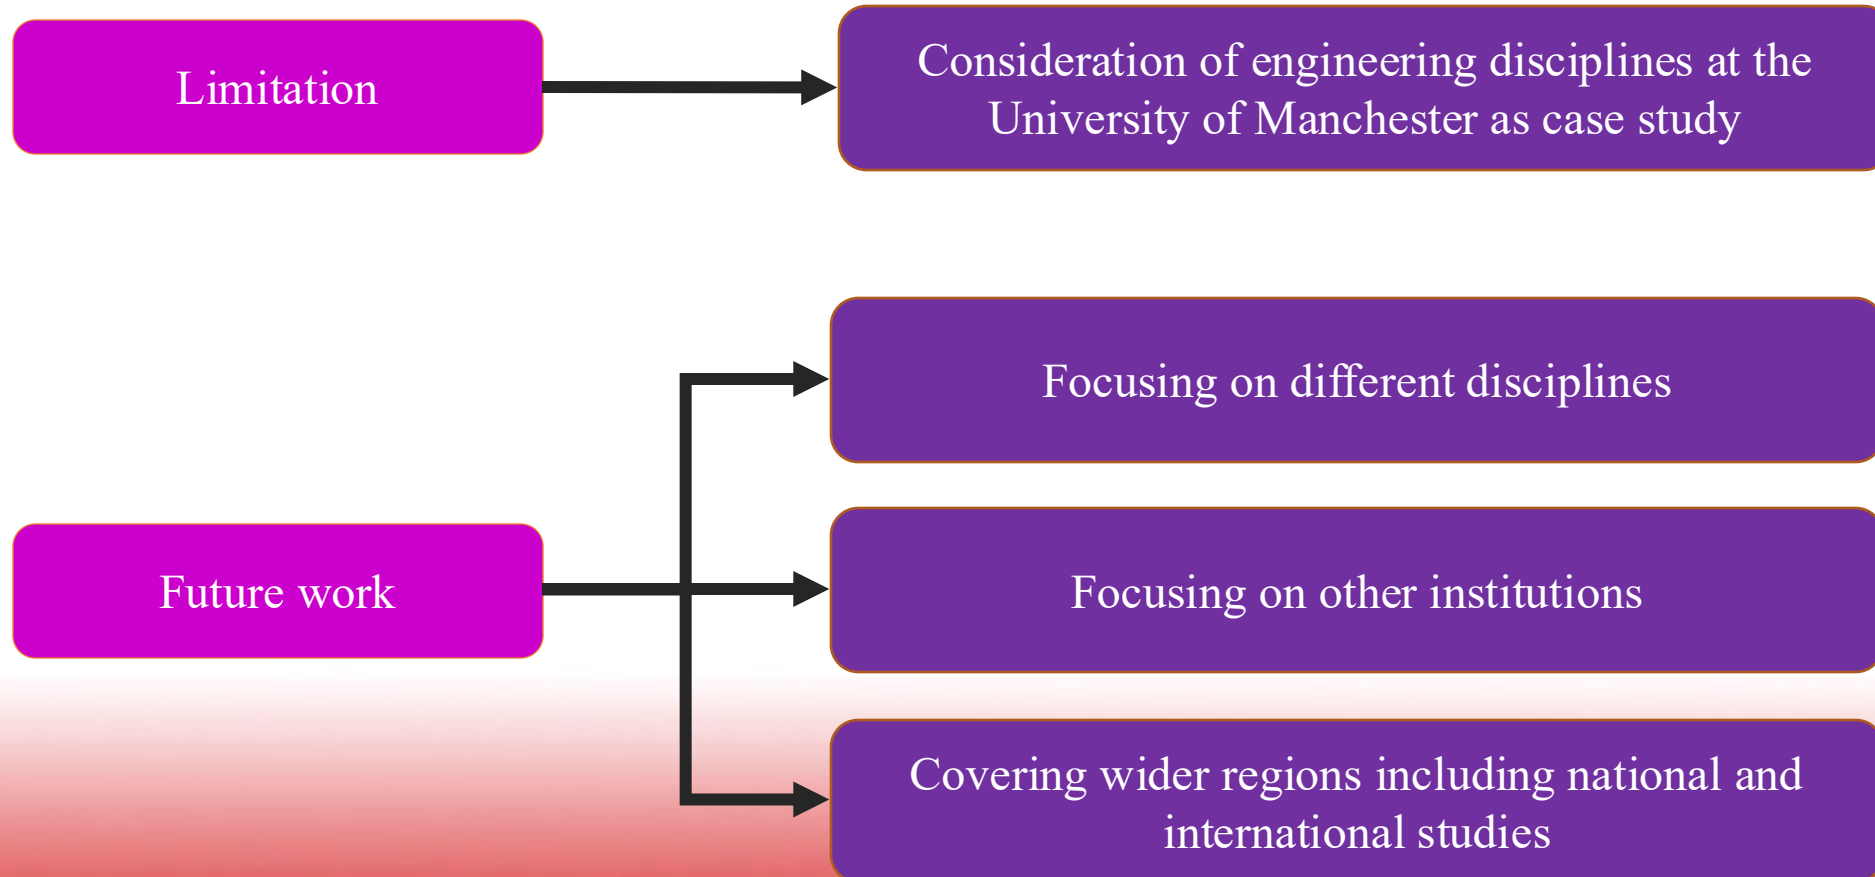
Limitation

Consideration of engineering disciplines at the University of Manchester as case study

Future work

Focusing on different disciplines

Focusing on other institutions

Covering wider regions including national and international studies